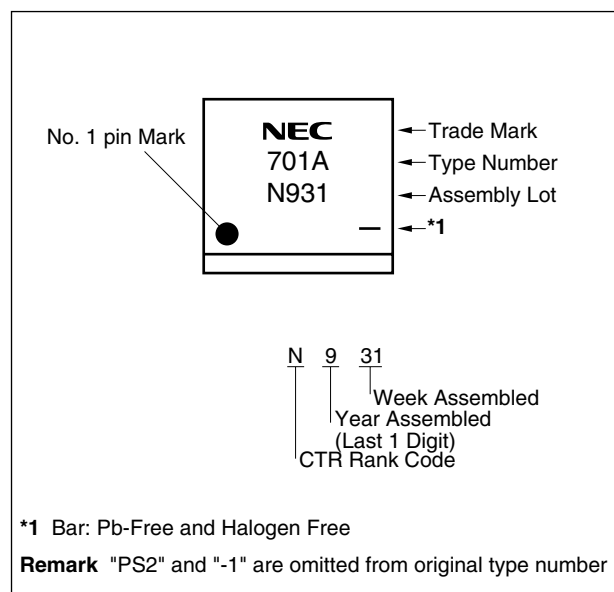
No. 1 pin Mark

NEC
701A
N931
—

Trade Mark
Type Number
Assembly Lot
*1

N 9 31

Week Assembled
Year Assembled
(Last 1 Digit)
CTR Rank Code

*1 Bar: Pb-Free and Halogen Free

Remark "PS2" and "-1" are omitted from original type number